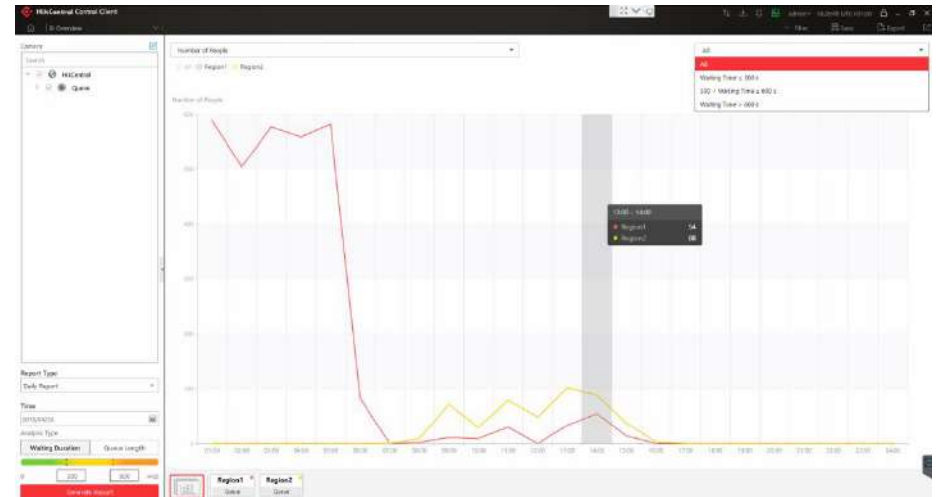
HikCentral Control Client

Overview

Camera

Search

HikCentral

Queue

Number of People

All Region1 Region2

Number of People

All

All

Waiting Time ≤ 300 s

300 < Waiting Time ≤ 600 s

Waiting Time > 600 s

13:00 - 14:00

Region1 54

Region2 88

Report Type

Daily Report

Time

Analysis Type

Waiting Duration

Queue Length

300

600

Generate Report

Region1

Queue

Region2

Queue

Filter

Save

Export

admin